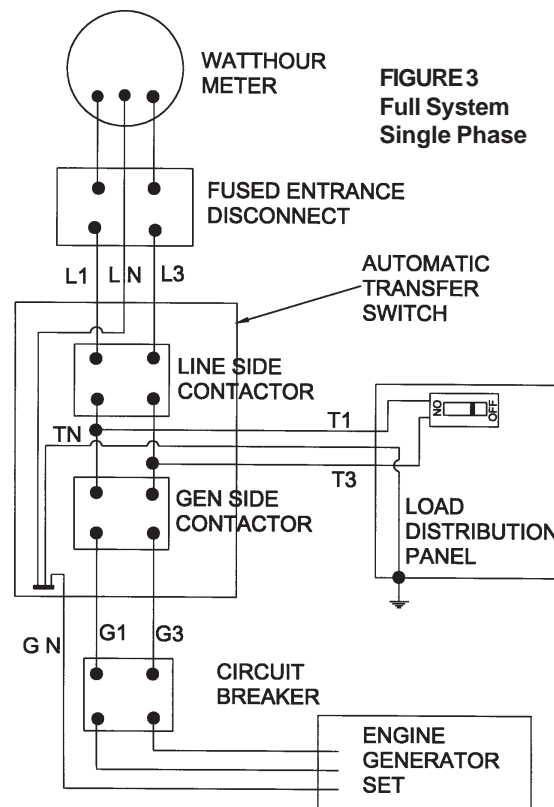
WATTHOUR METER

FIGURE 3
Full System
Single Phase

FUSED ENTRANCE DISCONNECT

L1 L N L3

AUTOMATIC TRANSFER SWITCH

LINE SIDE CONTACTOR

NO OFF

TN

T1

T3

GEN SIDE CONTACTOR

LOAD DISTRIBUTION PANEL

G N

G1 G3

CIRCUIT BREAKER

ENGINE GENERATOR SET